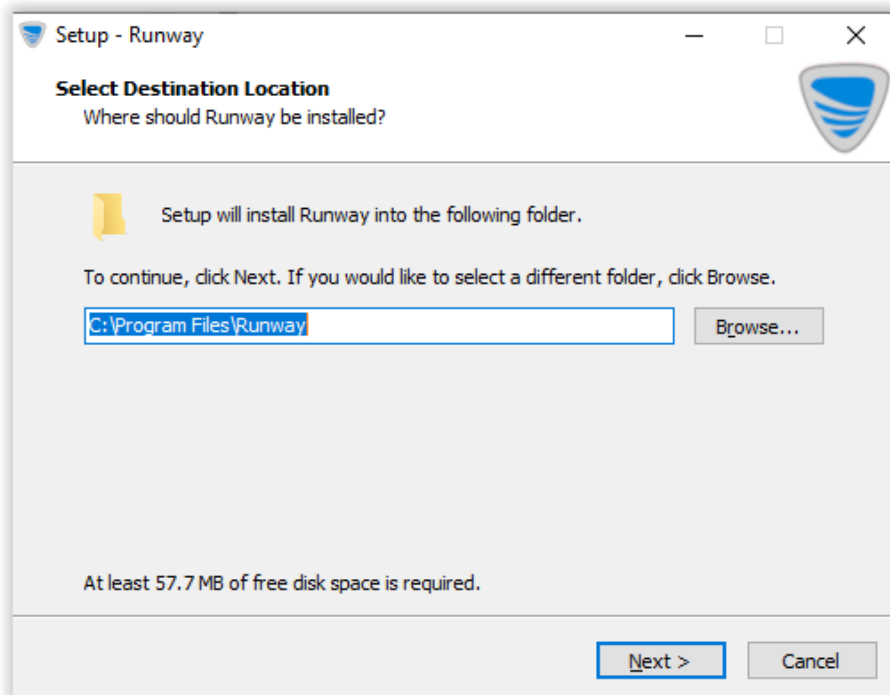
Setup - Runway

Select Destination Location
Where should Runway be installed?

Setup will install Runway into the following folder.

To continue, click Next. If you would like to select a different folder, click Browse.

C:\Program Files\Runway

Browse...

At least 57.7 MB of free disk space is required.

Next >

Cancel